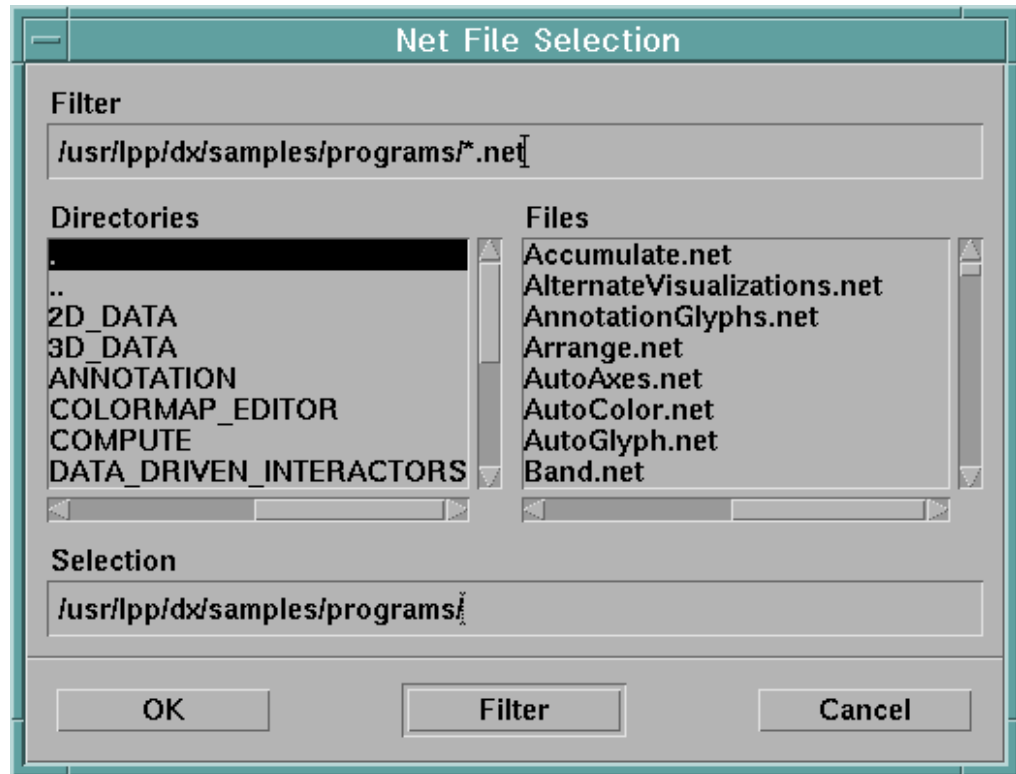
Net File Selection

Filter

/usr/lpp/dx/samples/programs/*.net

Directories

.
..
2D_DATA
3D_DATA
ANNOTATION
COLORMAP_EDITOR
COMPUTE
DATA_DRIVEN_INTERACTORS

Files

Accumulate.net
AlternateVisualizations.net
AnnotationGlyphs.net
Arrange.net
AutoAxes.net
AutoColor.net
AutoGlyph.net
Band.net

Selection

/usr/lpp/dx/samples/programs/

OK

Filter

Cancel